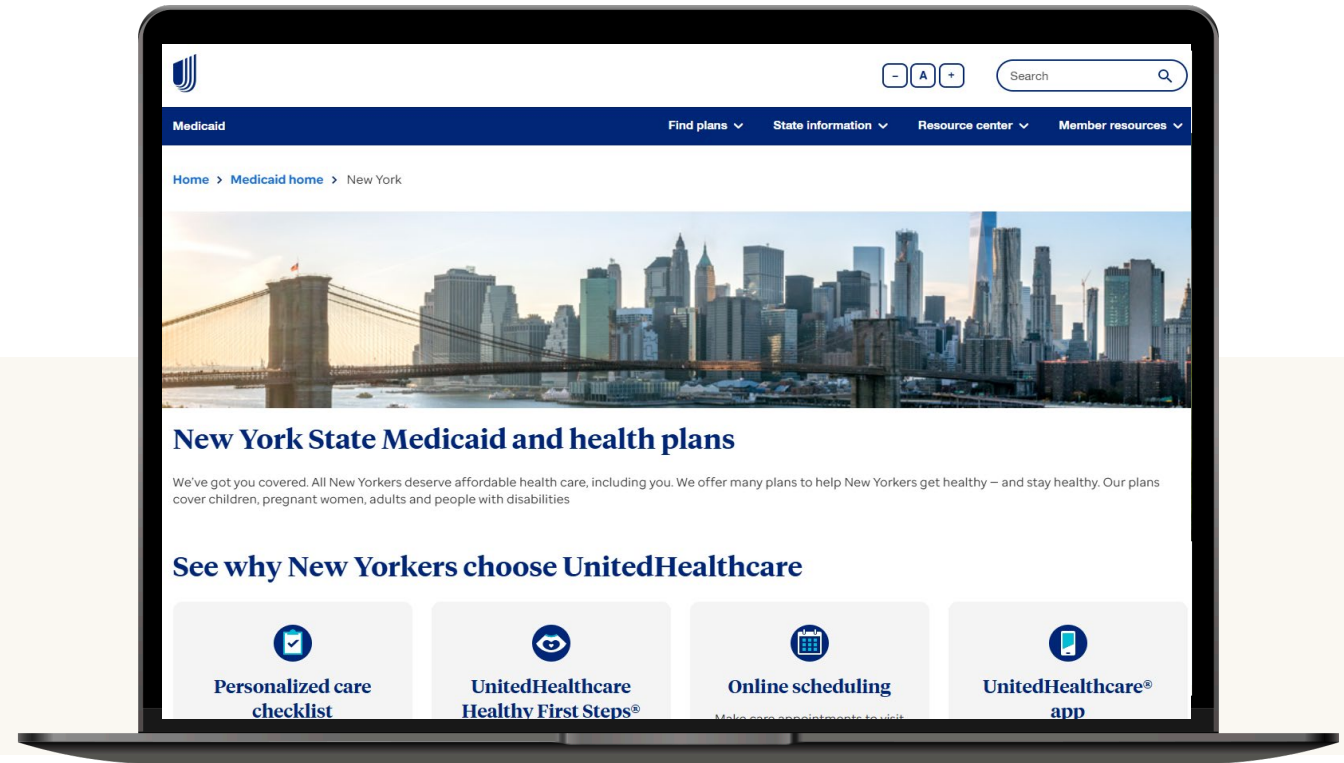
- A +

Search

Medicaid

Find plans

State information

Resource center

Member resources

Home > Medicaid home > New York

New York State Medicaid and health plans

We've got you covered. All New Yorkers deserve affordable health care, including you. We offer many plans to help New Yorkers get healthy — and stay healthy. Our plans cover children, pregnant women, adults and people with disabilities

See why New Yorkers choose UnitedHealthcare

Personalized care checklist

UnitedHealthcare Healthy First Steps®

Online scheduling

Make care appointments to visit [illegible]

UnitedHealthcare® app